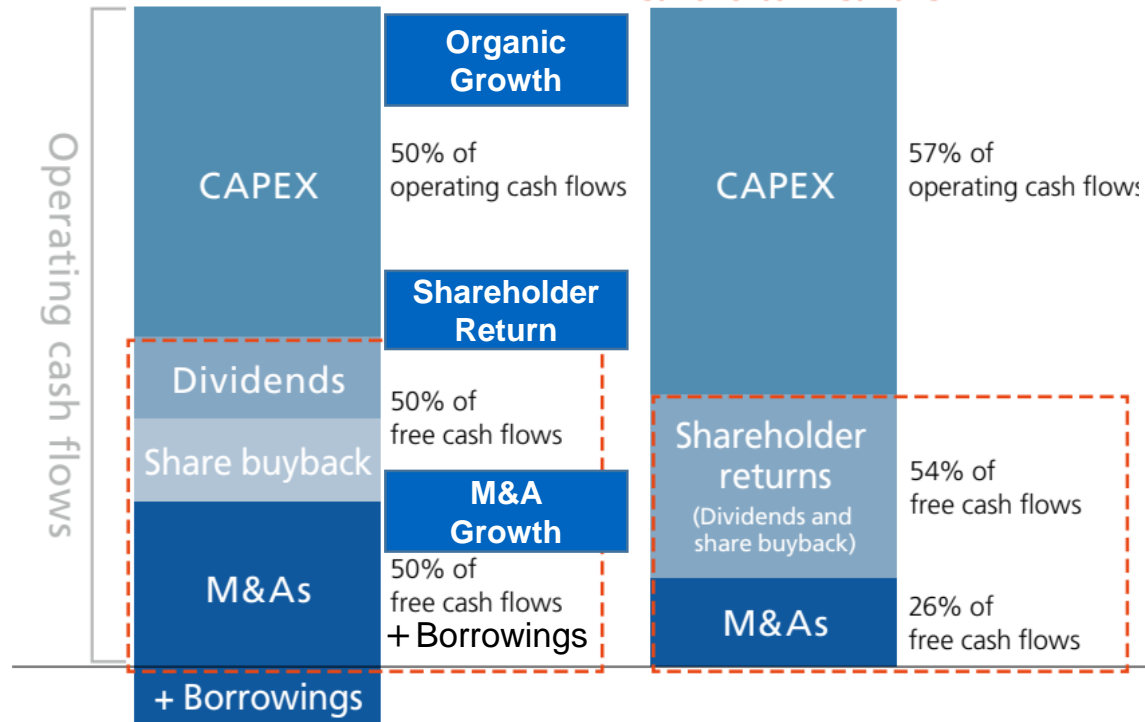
Operating cash flows

CAPEX

Organic Growth

50% of operating cash flows

Shareholder Return

Dividends

Share buyback

50% of free cash flows

M&A Growth

M&As

50% of free cash flows
+ Borrowings

+ Borrowings

CAPEX

57% of operating cash flows

Shareholder returns
(Dividends and share buyback)

54% of free cash flows

M&As

26% of free cash flows